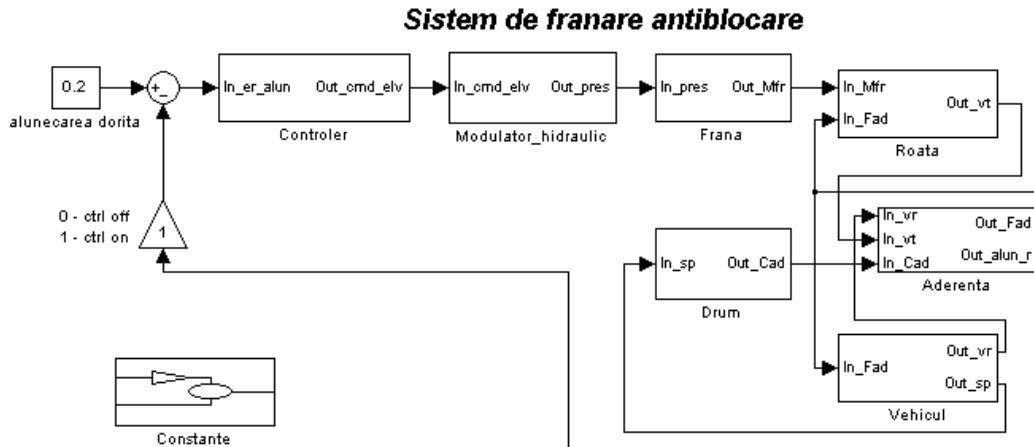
Sistem de franare antiblocare

0.2

alunecarea dorita

+
-

In_er_alun Out_cmd_elv

Controler

In_cmd_elv Out_pres

Modulator_hidraulic

In_pres Out_Mfr

Frana

In_Mfr
In_Fad
Out_vt

Roata

0 - ctrl off
1 - ctrl on

1

In_vr
In_vt
In_Cad
Out_Fad
Out_alun_r

Aderenta

In_sp Out_Cad

Drum

In_Fad
Out_vr
Out_sp

Vehicul

Constante